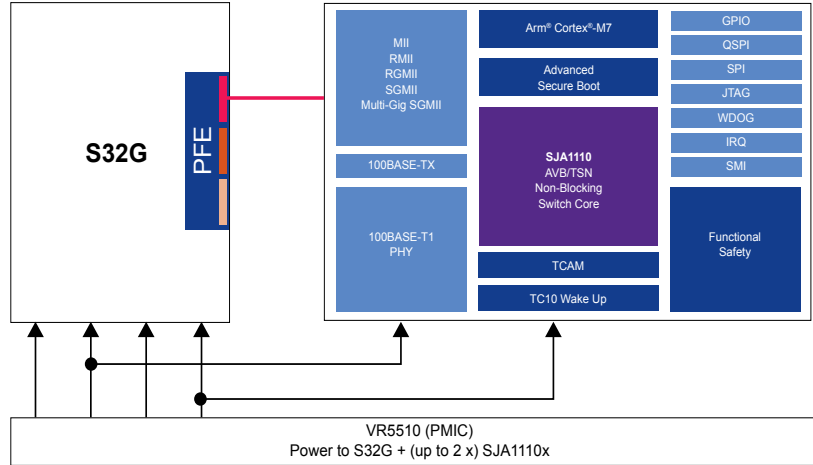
S32G

PFE

MII
RMII
RGMII
SGMII
Multi-Gig SGMII

100BASE-TX

100BASE-T1
PHY

Arm® Cortex®-M7

Advanced
Secure Boot

SJA1110
AVB/TSN
Non-Blocking
Switch Core

TCAM

TC10 Wake Up

GPIO

QSPI

SPI

JTAG

WDOG

IRQ

SMI

Functional
Safety

VR5510 (PMIC)
Power to S32G + (up to 2 x) SJA1110x